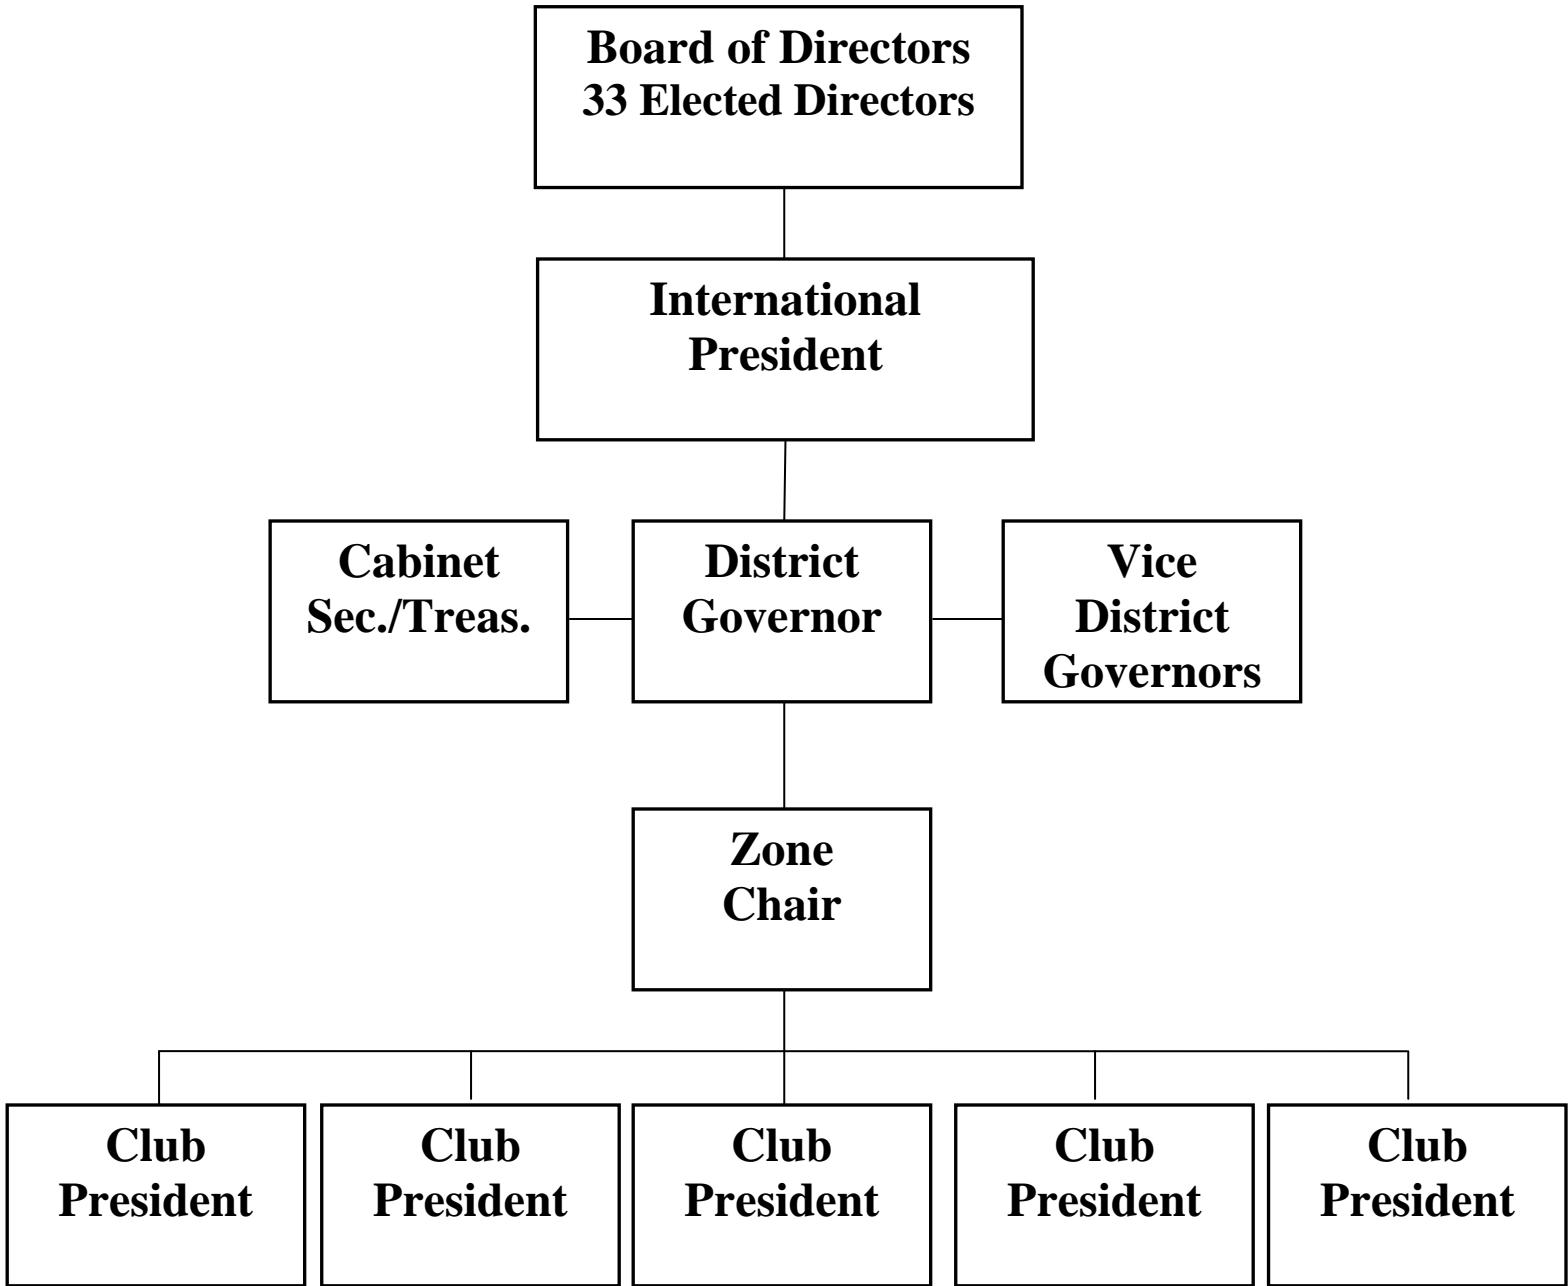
Board of Directors
33 Elected Directors

International
President

Cabinet
Sec./Treas.

District
Governor

Vice
District
Governors

Zone
Chair

Club
President

Club
President

Club
President

Club
President

Club
President